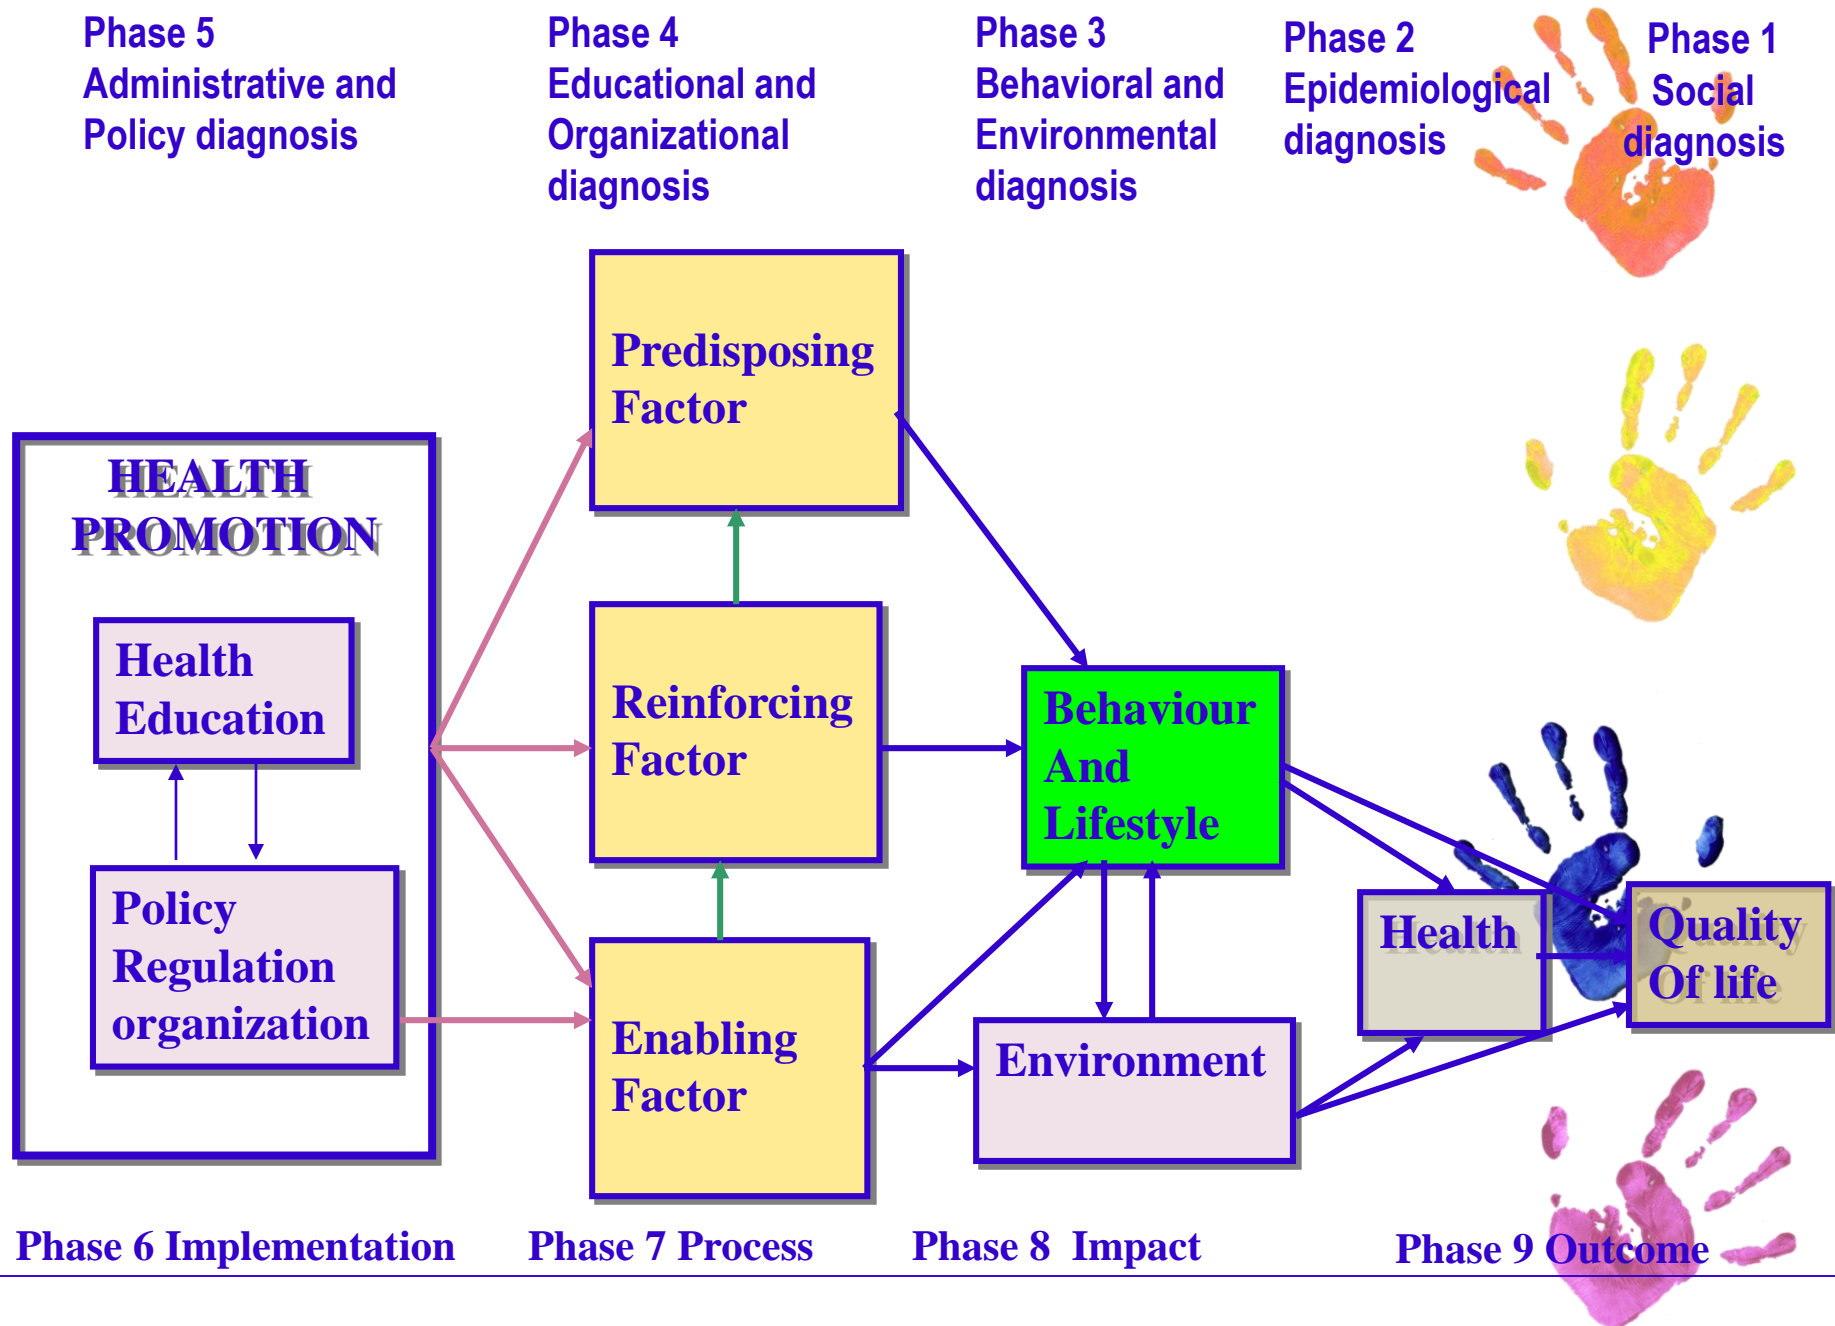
Phase 5
Administrative and Policy diagnosis

Phase 4
Educational and Organizational diagnosis

Phase 3
Behavioral and Environmental diagnosis

Phase 2
Epidemiological diagnosis

Phase 1
Social diagnosis

HEALTH PROMOTION

Health Education

Policy Regulation organization

Predisposing Factor

Reinforcing Factor

Enabling Factor

Behaviour And Lifestyle

Environment

Health

Quality Of life

Phase 6 Implementation

Phase 7 Process

Phase 8 Impact

Phase 9 Outcome